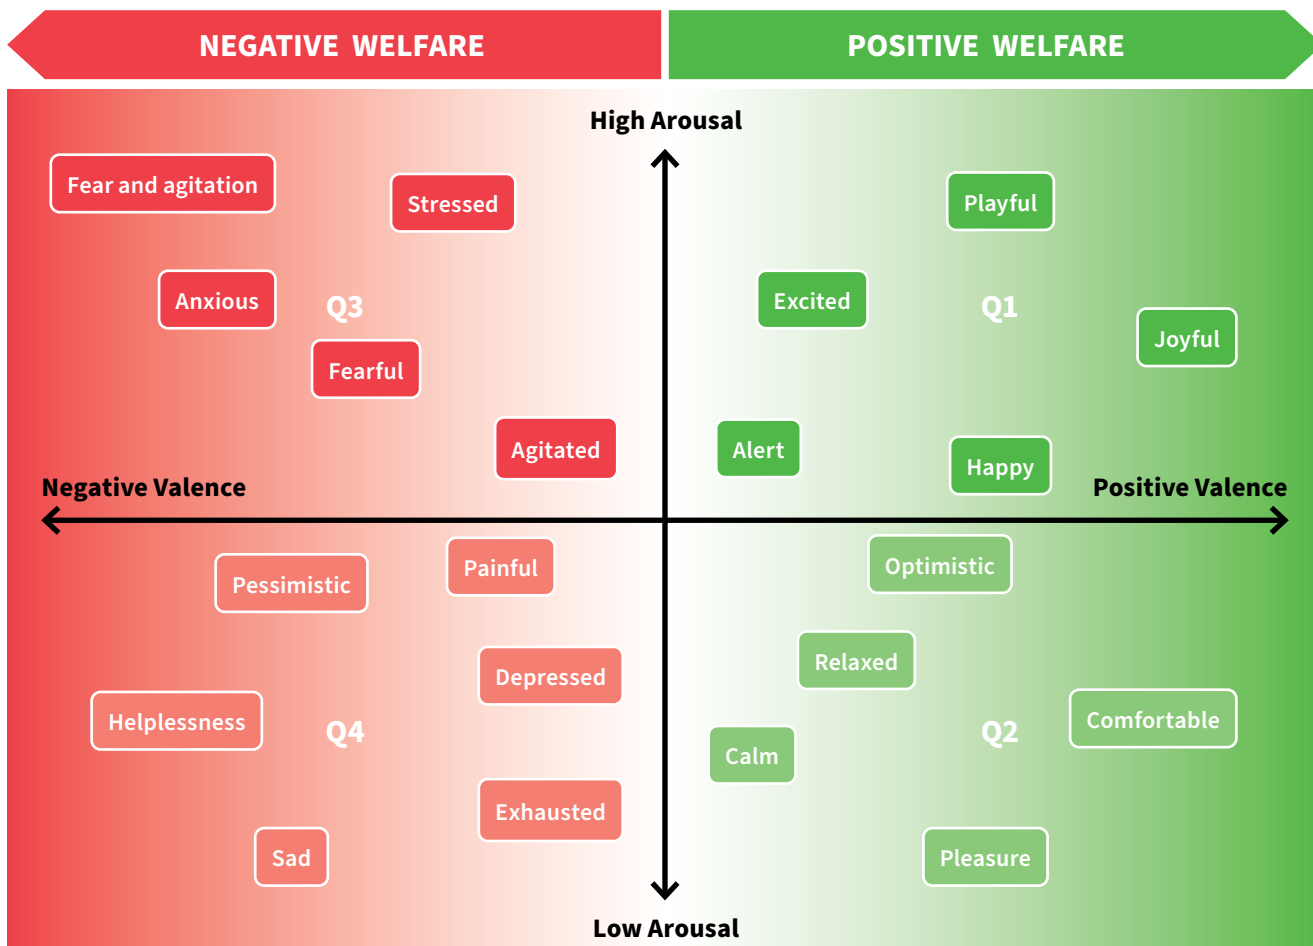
NEGATIVE WELFARE

POSITIVE WELFARE

High Arousal

Fear and agitation

Stressed

Anxious

Q3

Fearful

Agitated

Playful

Excited

Q1

Joyful

Alert

Happy

Negative Valence

Positive Valence

Pessimistic

Painful

Depressed

Helplessness

Q4

Exhausted

Sad

Optimistic

Relaxed

Comfortable

Calm

Q2

Pleasure

Low Arousal